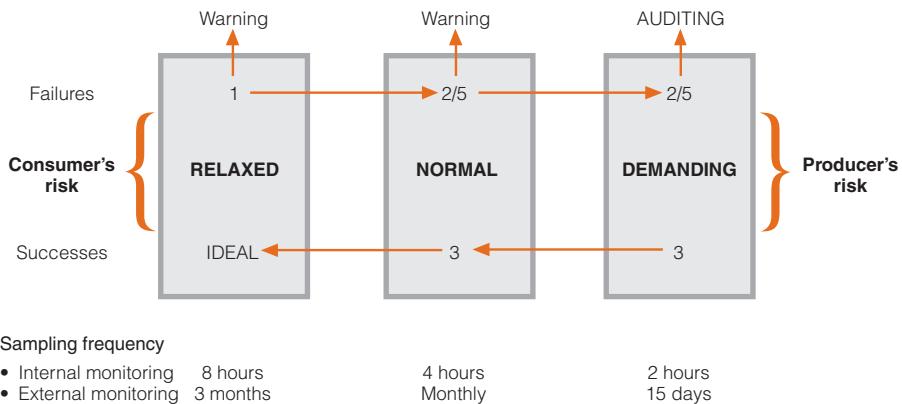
Warning

Warning

AUDITING

Failures

1

2/5

2/5

Consumer's risk

RELAXED

NORMAL

DEMANDING

Producer's risk

Successes

IDEAL

3

3

Sampling frequency

- Internal monitoring 8 hours 4 hours 2 hours
- External monitoring 3 months Monthly 15 days